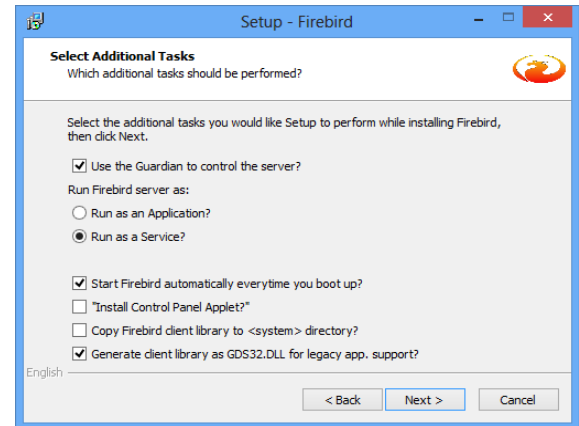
Setup - Firebird

Select Additional Tasks
Which additional tasks should be performed?

Select the additional tasks you would like Setup to perform while installing Firebird, then click Next.

Use the Guardian to control the server?

Run Firebird server as:

Run as an Application?

Run as a Service?

Start Firebird automatically everytime you boot up?

"Install Control Panel Applet?"

Copy Firebird client library to <system> directory?

Generate client library as GDS32.DLL for legacy app. support?

English

< Back
Next >
Cancel